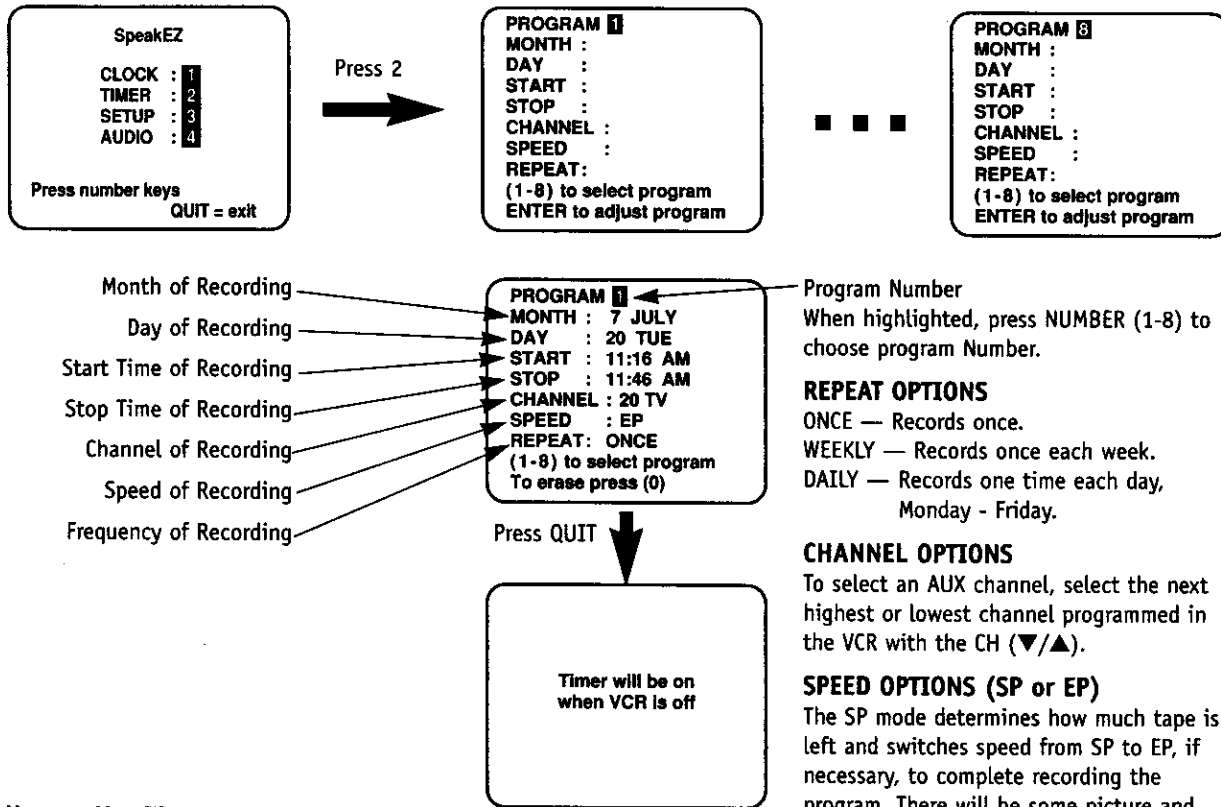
SpeakEZ

CLOCK : 1
TIMER : 2
SETUP : 3
AUDIO : 4

Press number keys
QUIT = exit

Press 2

PROGRAM 1
MONTH :
DAY :
START :
STOP :
CHANNEL :
SPEED :
REPEAT:
(1-8) to select program
ENTER to adjust program

PROGRAM 8
MONTH :
DAY :
START :
STOP :
CHANNEL :
SPEED :
REPEAT:
(1-8) to select program
ENTER to adjust program

Month of Recording
Day of Recording
Start Time of Recording
Stop Time of Recording
Channel of Recording
Speed of Recording
Frequency of Recording

PROGRAM 1
MONTH : 7 JULY
DAY : 20 TUE
START : 11:16 AM
STOP : 11:46 AM
CHANNEL : 20 TV
SPEED : EP
REPEAT: ONCE
(1-8) to select program
To erase press (0)

Program Number
When highlighted, press NUMBER (1-8) to choose program Number.

REPEAT OPTIONS
ONCE — Records once.
WEEKLY — Records once each week.
DAILY — Records one time each day, Monday - Friday.

Press QUIT

Timer will be on when VCR is off

CHANNEL OPTIONS
To select an AUX channel, select the next highest or lowest channel programmed in the VCR with the CH (▼/▲).

SPEED OPTIONS (SP or EP)
The SP mode determines how much tape is left and switches speed from SP to EP, if necessary, to complete recording the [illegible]